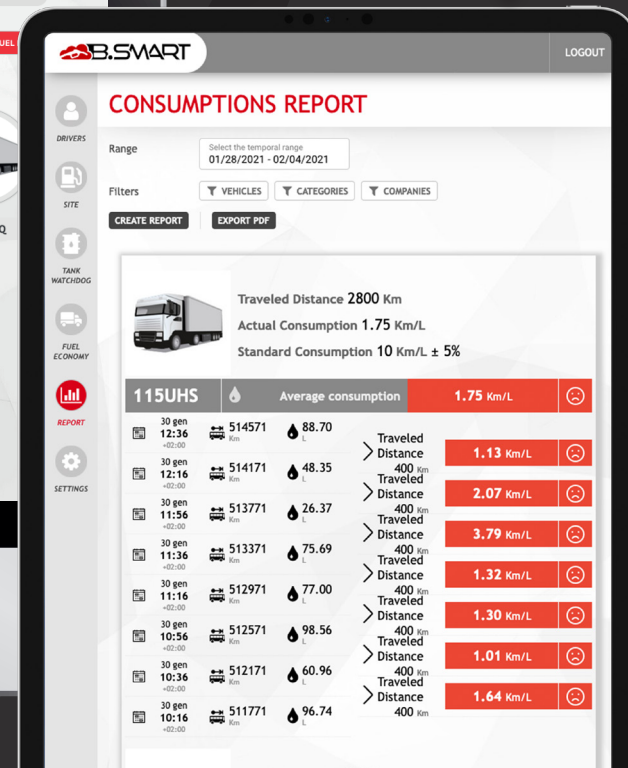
UEL

Q

B.SMART

LOGOUT

DRIVERS

SITE

TANK WATCHDOG

FUEL ECONOMY

REPORT

SETTINGS

CONSUMPTIONS REPORT

Range

Select the temporal range
01/28/2021 - 02/04/2021

Filters

VEHICLES

CATEGORIES

COMPANIES

CREATE REPORT

EXPORT PDF

Traveled Distance 2800 Km

Actual Consumption 1.75 Km/L

Standard Consumption 10 Km/L ± 5%

115UHS

Average consumption

1.75 Km/L

| | | | | |
|---|---|---|---|---|
| 30 gen 12:36 +02:00 | 514571 Km | 88.70 L | Traveled Distance 400 Km | 1.13 Km/L |
| 30 gen 12:16 +02:00 | 514171 Km | 48.35 L | Traveled Distance 400 Km | 2.07 Km/L |
| 30 gen 11:56 +02:00 | 513771 Km | 26.37 L | Traveled Distance 400 Km | 3.79 Km/L |
| 30 gen 11:36 +02:00 | 513371 Km | 75.69 L | Traveled Distance 400 Km | 1.32 Km/L |
| 30 gen 11:16 +02:00 | 512971 Km | 77.00 L | Traveled Distance 400 Km | 1.30 Km/L |
| 30 gen 10:56 +02:00 | 512571 Km | 98.56 L | Traveled Distance 400 Km | 1.01 Km/L |
| 30 gen 10:36 +02:00 | 512171 Km | 60.96 L | Traveled Distance 400 Km | 1.64 Km/L |
| 30 gen 10:16 +02:00 | 511771 Km | 96.74 L | | |